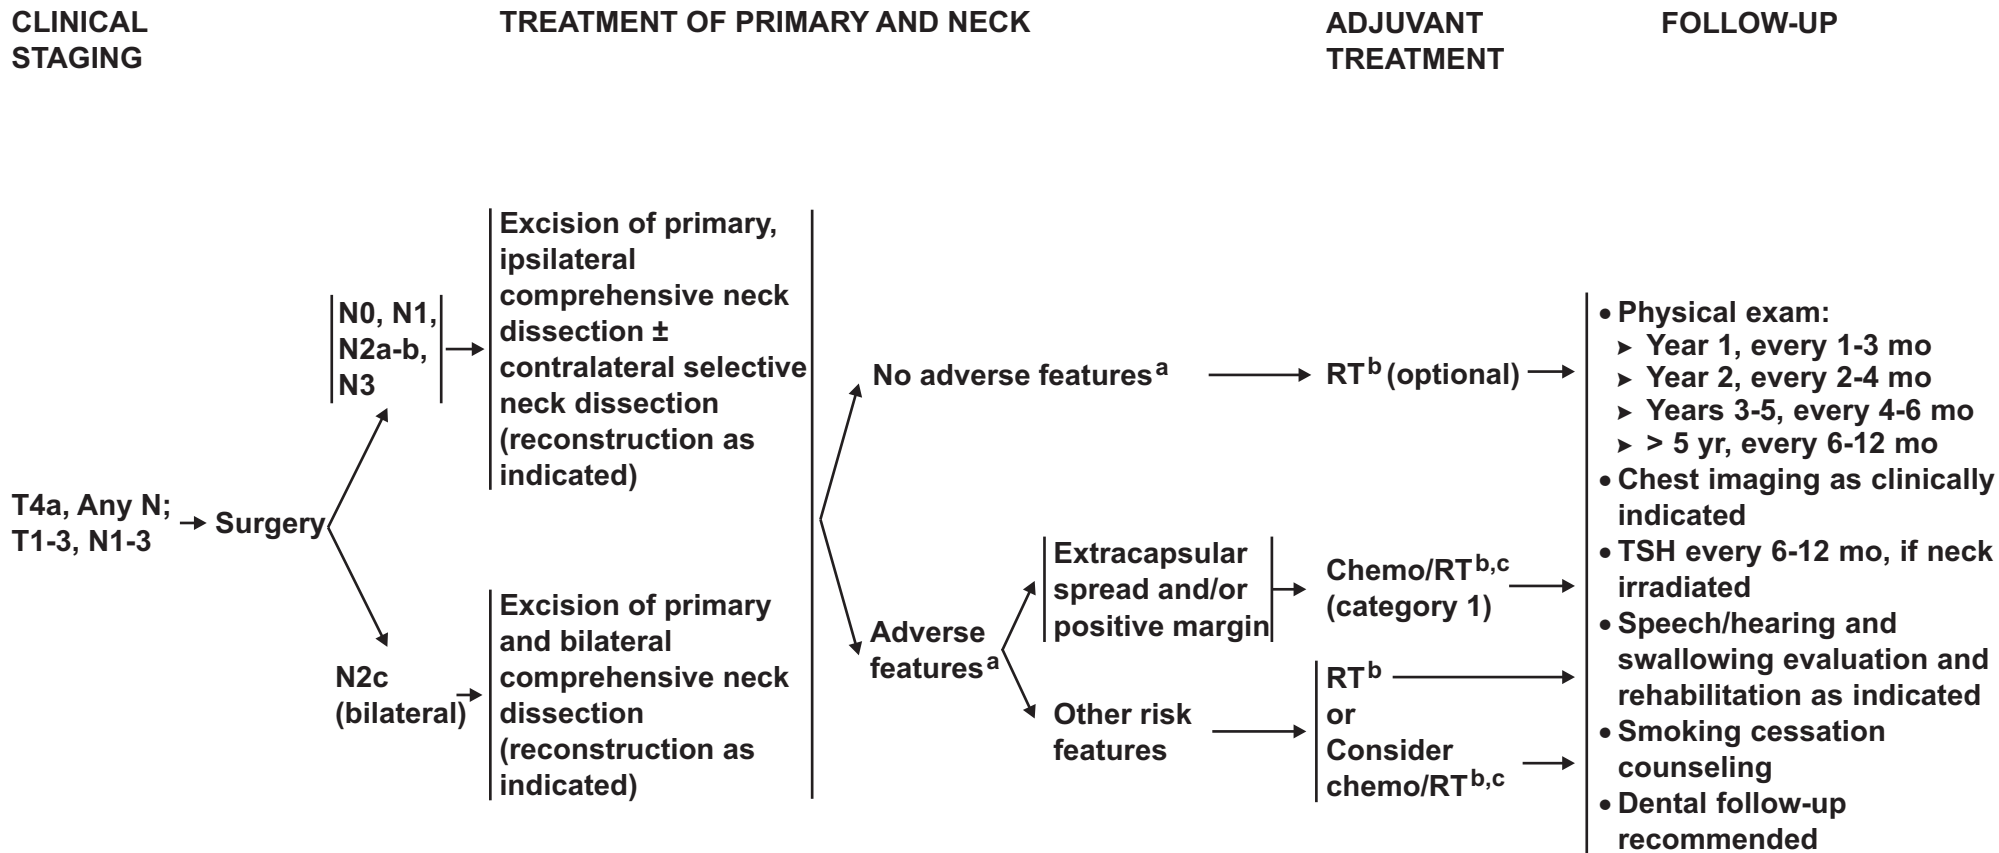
CLINICAL STAGING

TREATMENT OF PRIMARY AND NECK

ADJUVANT TREATMENT

FOLLOW-UP

T4a, Any N; T1-3, N1-3

Surgery

N0, N1, N2a-b, N3

Excision of primary, ipsilateral comprehensive neck dissection ± contralateral selective neck dissection (reconstruction as indicated)

N2c (bilateral)

Excision of primary and bilateral comprehensive neck dissection (reconstruction as indicated)

No adverse features$^{a}$

RT$^{b}$ (optional)

Adverse features$^{a}$

Extracapsular spread and/or positive margin

Chemo/RT$^{b,c}$ (category 1)

Other risk features

RT$^{b}$
or
Consider chemo/RT$^{b,c}$

• Physical exam:
➤ Year 1, every 1-3 mo
➤ Year 2, every 2-4 mo
➤ Years 3-5, every 4-6 mo
➤ > 5 yr, every 6-12 mo
• Chest imaging as clinically indicated
• TSH every 6-12 mo, if neck irradiated
• Speech/hearing and swallowing evaluation and rehabilitation as indicated
• Smoking cessation counseling
• Dental follow-up recommended